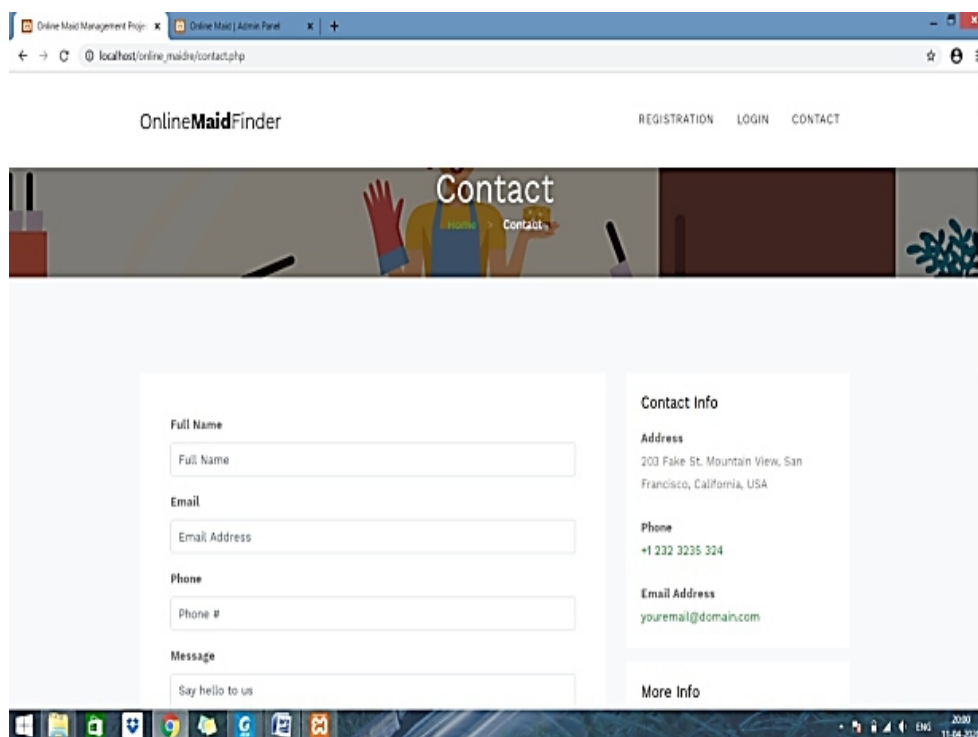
Online Maid Management Proje ×
Online Maid | Admin Panel ×
+
localhost/online_maidre/contact.php

OnlineMaidFinder

REGISTRATION LOGIN CONTACT

Contact

Home > Contact

Full Name

Full Name

Email

Email Address

Phone

Phone #

Message

Say hello to us

Contact Info

Address

203 Fake St. Mountain View, San Francisco, California, USA

Phone

+1 232 3235 324

Email Address

youremail@domain.com

More Info

ENG 20:00 11-04-2019